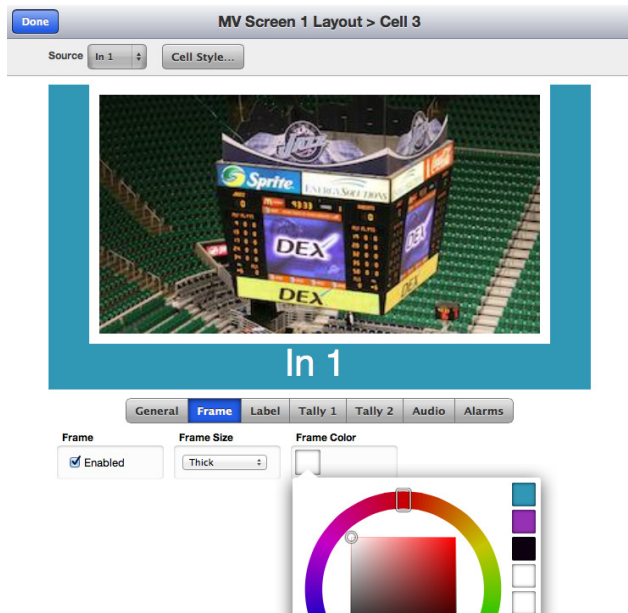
Done

MV Screen 1 Layout > Cell 3

Source In 1

Cell Style...

Sprite

ENERGYSOLUTIONS

DEX

DEX

DEX

In 1

General | Frame | Label | Tally 1 | Tally 2 | Audio | Alarms

Frame

Enabled

Frame Size

Thick

Frame Color